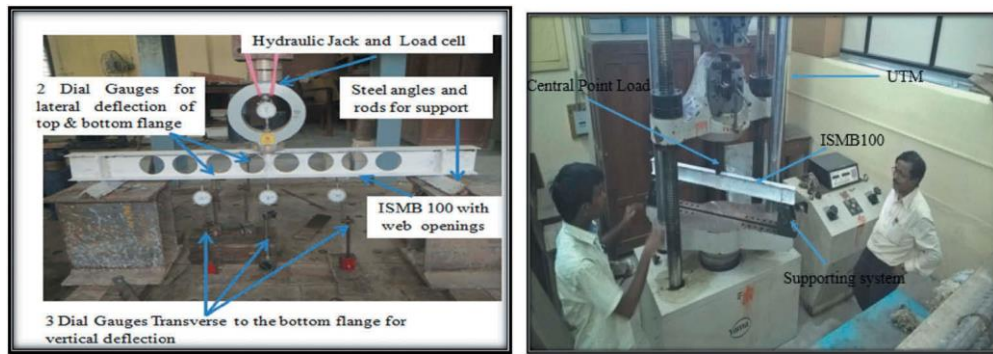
Hydraulic Jack and Load cell

2 Dial Gauges for lateral deflection of top & bottom flange

Steel angles and rods for support

ISMB 100 with web openings

3 Dial Gauges Transverse to the bottom flange for vertical deflection

Central Point Load

UTM

ISMB100

Supporting system